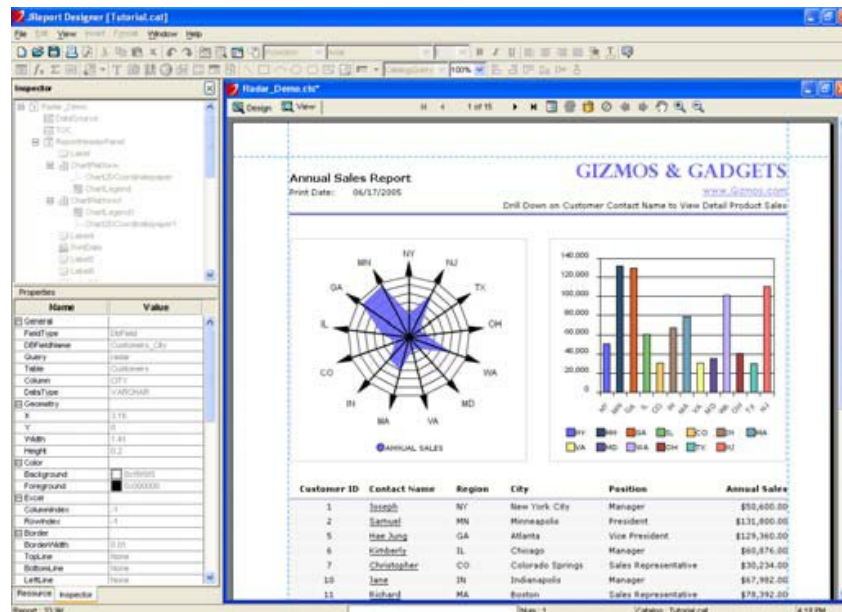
JReport Designer [Tutorial.cat]

File Edit View Insert Format Window Help

Inspector

Radar_Demo
DataSource
TOC
ReportHeaderPanel
Label
ChartPlatform
Chart2DControlWrapper
ChartLegend
ChartPlatform1
ChartLegend1
Chart2DControlWrapper1
Label
PrintDate
Label
Label

Properties

| Name | Value |
|---|---|
| General | |
| FieldType | DbField |
| DBFieldName | Customers_City |
| Query | radar |
| Table | Customers |
| Column | CITY |
| DataType | VARCHAR |
| Geometry | |
| X | 3.16 |
| Y | 0 |
| Width | 1.41 |
| Height | 0.2 |
| Color | |
| Background | 0xffffff |
| Foreground | 0x000000 |
| Excel | |
| ColumnIndex | -1 |
| RowIndex | -1 |
| Border | |
| BorderWidth | 0.01 |
| TopLine | None |
| BottomLine | None |
| LeftLine | None |

Resource Inspector

Radar_Demo.cls*

Design View

1 of 15

Annual Sales Report
Print Date: 06/17/2005

GIZMOS & GADGETS
www.Gizmos.com
Drill Down on Customer Contact Name to View Detail Product Sales

NY NJ TX OH WA MD VA MA IN CO IL GA MN

ANNUAL SALES

140,000
120,000
100,000
80,000
60,000
40,000
20,000
0

NY MN GA IL CO IN MA VA MD WA OH TX NJ

NY MN GA IL CO IN MA VA MD WA OH TX NJ

| Customer ID | Contact Name | Region | City | Position | Annual Sales |
|---|---|---|---|---|---|
| 1 | Joseph | NY | New York City | Manager | $50,600.00 |
| 3 | Samuel | MN | Minneapolis | President | $131,800.00 |
| 5 | Hae Jung | GA | Atlanta | Vice President | $129,360.00 |
| 6 | Kimberly | IL | Chicago | Manager | $60,876.00 |
| 7 | Christopher | CO | Colorado Springs | Sales Representative | $30,234.00 |
| 10 | Jane | IN | Indianapolis | Manager | $67,982.00 |
| 11 | Richard | MA | Boston | Sales Representative | $78,392.00 |

Catalog : Tutorial.cat